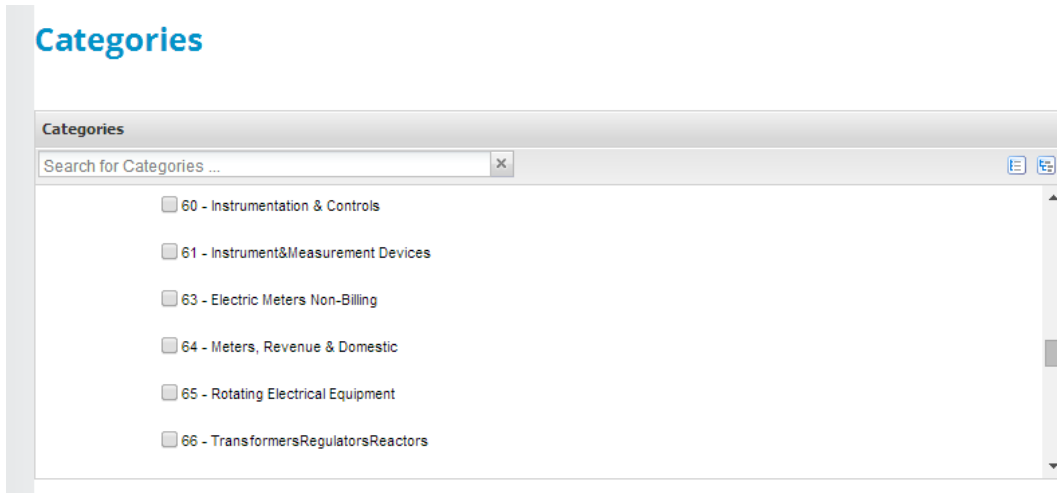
Categories

Categories

Search for Categories ...

60 - Instrumentation & Controls

61 - Instrument&Measurement Devices

63 - Electric Meters Non-Billing

64 - Meters, Revenue & Domestic

65 - Rotating Electrical Equipment

66 - TransformersRegulatorsReactors